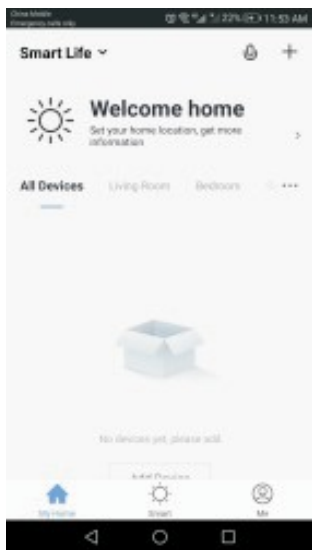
China Mobile
Emergency calls only

22% 11:53 AM

Smart Life ⌄

Welcome home
Set your home location, get more information

All Devices Living Room Bedroom ···

No devices yet, please add

Add Device

My Home Smart Me